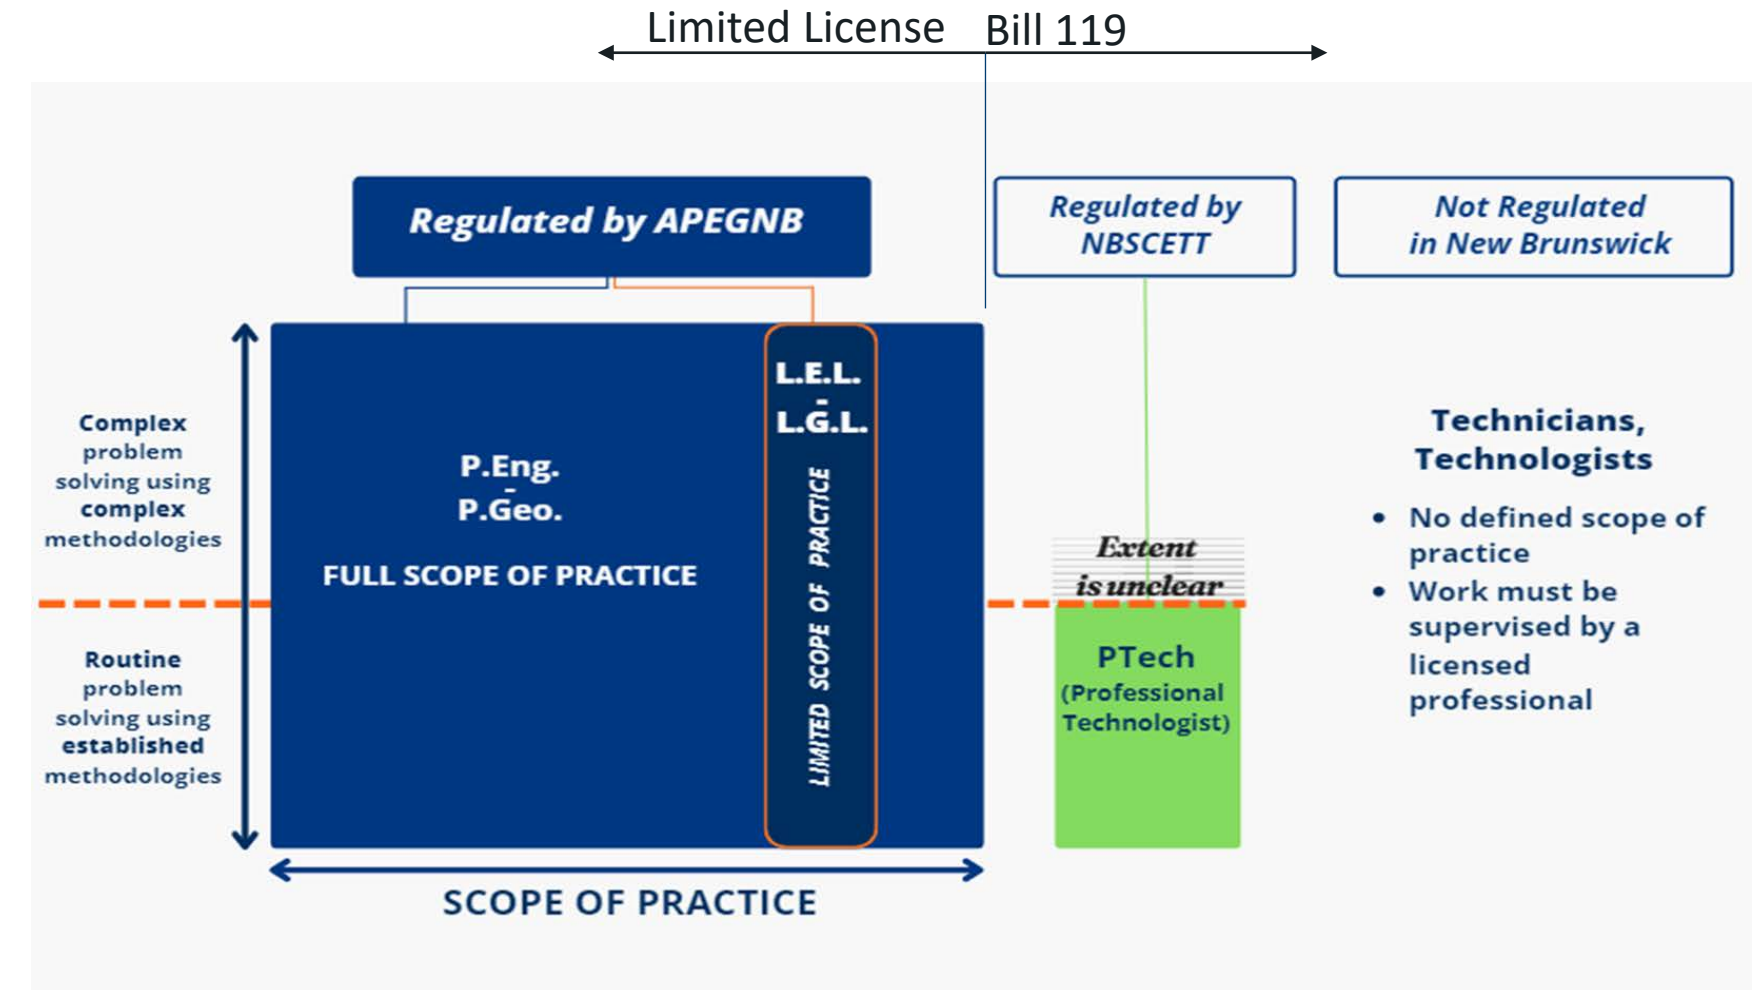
Limited License Bill 119

Regulated by APEGNB

Regulated by NBSCETT

Not Regulated in New Brunswick

Complex problem solving using complex methodologies

Routine problem solving using established methodologies

P.Eng.
-
P.Geo.

FULL SCOPE OF PRACTICE

L.E.L.
-
L.G.L.

LIMITED SCOPE OF PRACTICE

Extent is unclear

PTech (Professional Technologist)

Technicians, Technologists

• No defined scope of practice
• Work must be supervised by a licensed professional

SCOPE OF PRACTICE